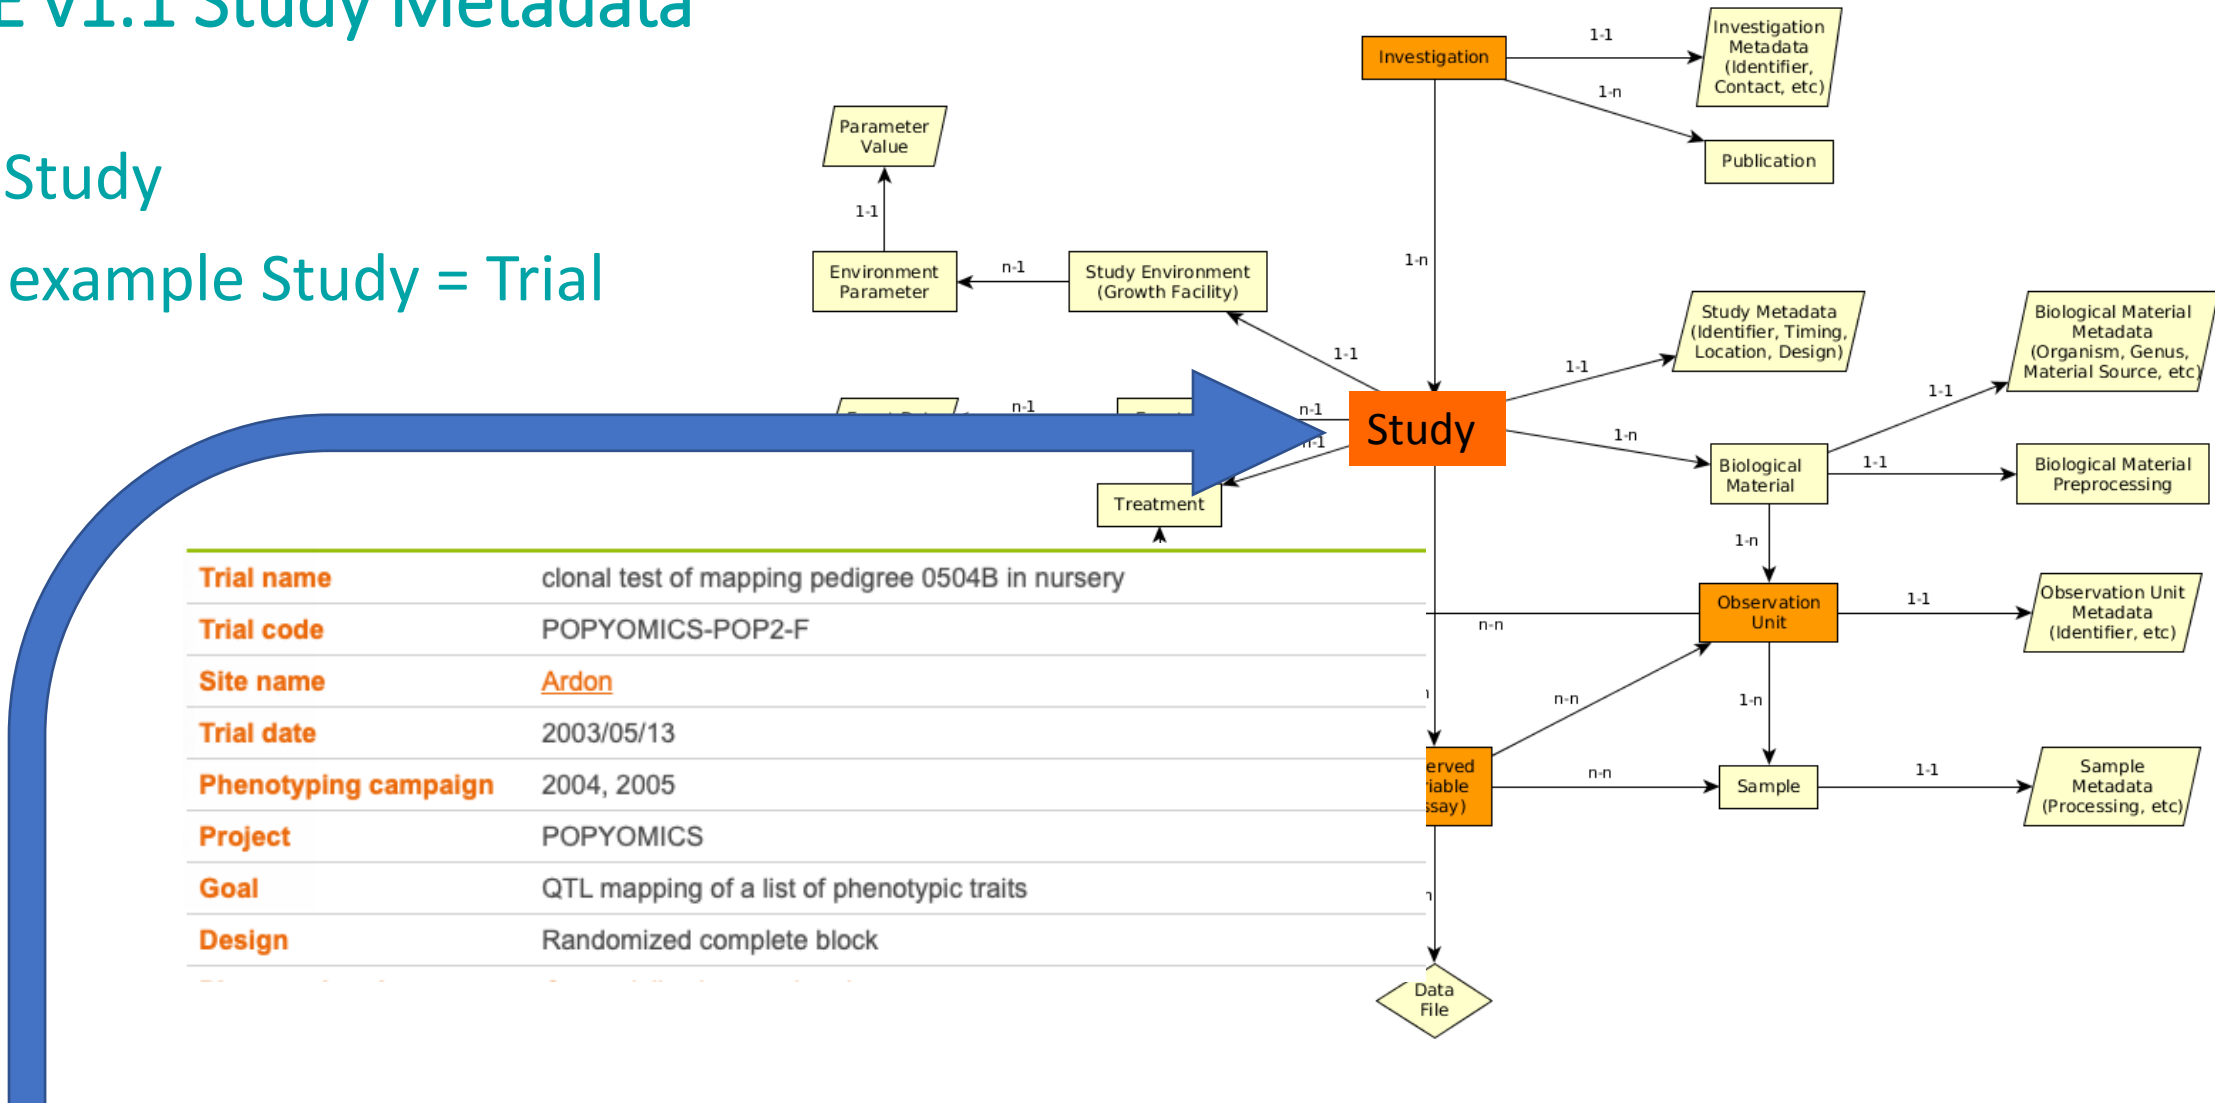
E V1.1 Study Metadata

Study

example Study = Trial

Investigation
1-1
Investigation Metadata (Identifier, Contact, etc)
1-n
Publication
Parameter Value
1-1
Environment Parameter
n-1
Study Environment (Growth Facility)
1-n
1-1
Study Metadata (Identifier, Timing, Location, Design)
1-1
Biological Material Metadata (Organism, Genus, Material Source, etc)
1-1
n-1
n-1
n-1
Study
1-n
Biological Material
1-1
Biological Material Preprocessing
Treatment
1-n
Observation Unit
1-1
Observation Unit Metadata (Identifier, etc)
n-n
n-n
1-n
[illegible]erved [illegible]iable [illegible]ssay)
n-n
Sample
1-1
Sample Metadata (Processing, etc)
Data File

| Trial name | clonal test of mapping pedigree 0504B in nursery |
|---|---|
| Trial code | POPYOMICS-POP2-F |
| Site name | Ardon |
| Trial date | 2003/05/13 |
| Phenotyping campaign | 2004, 2005 |
| Project | POPYOMICS |
| Goal | QTL mapping of a list of phenotypic traits |
| Design | Randomized complete block |